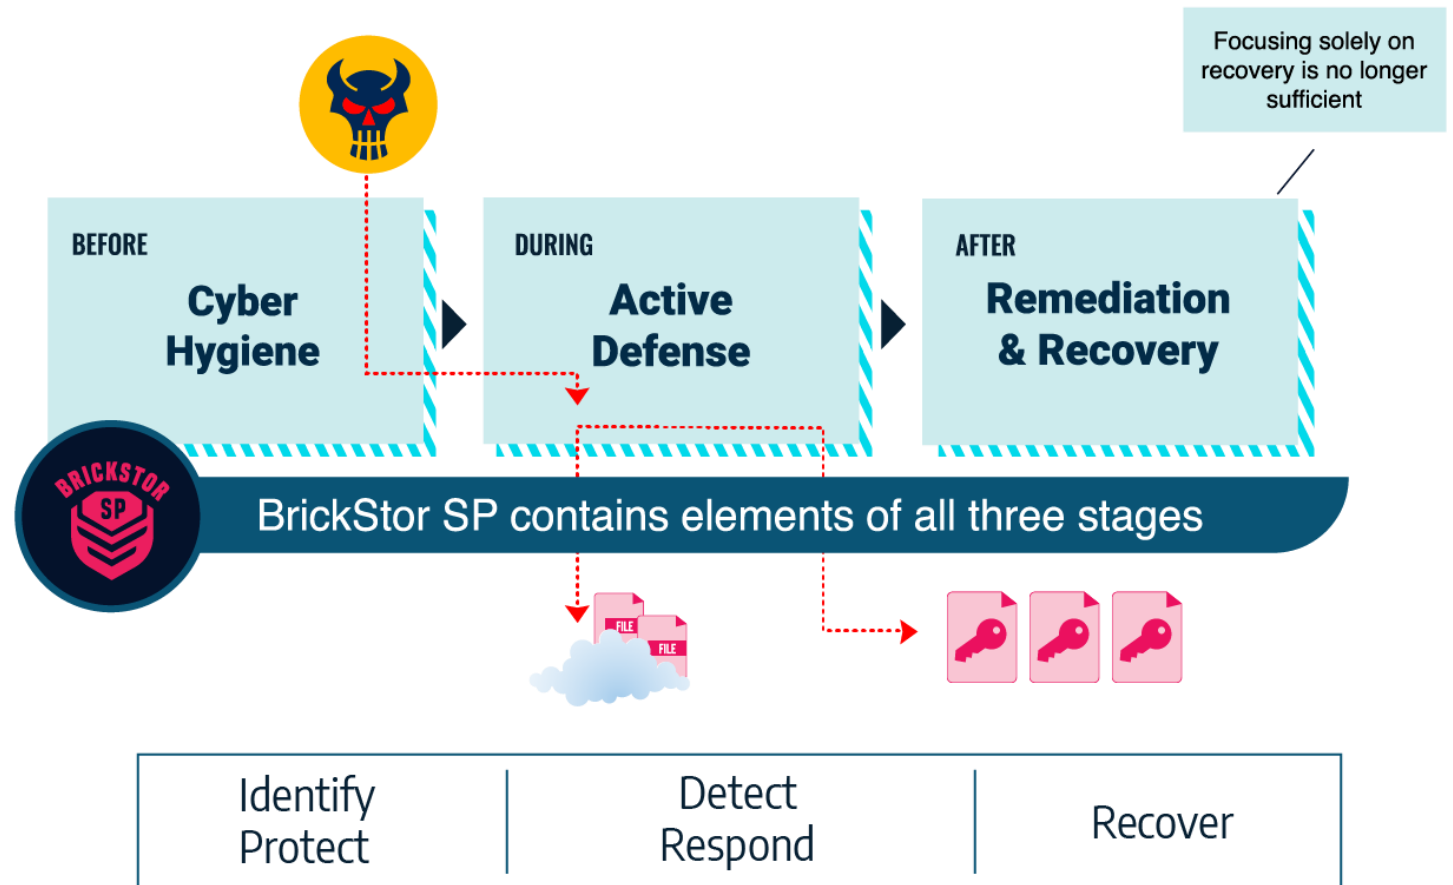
Focusing solely on recovery is no longer sufficient

BEFORE

Cyber Hygiene

DURING

Active Defense

AFTER

Remediation & Recovery

BRICKSTOR SP

BrickStor SP contains elements of all three stages

FILE

FILE

| Identify Protect | Detect Respond | Recover |
|---|---|---|